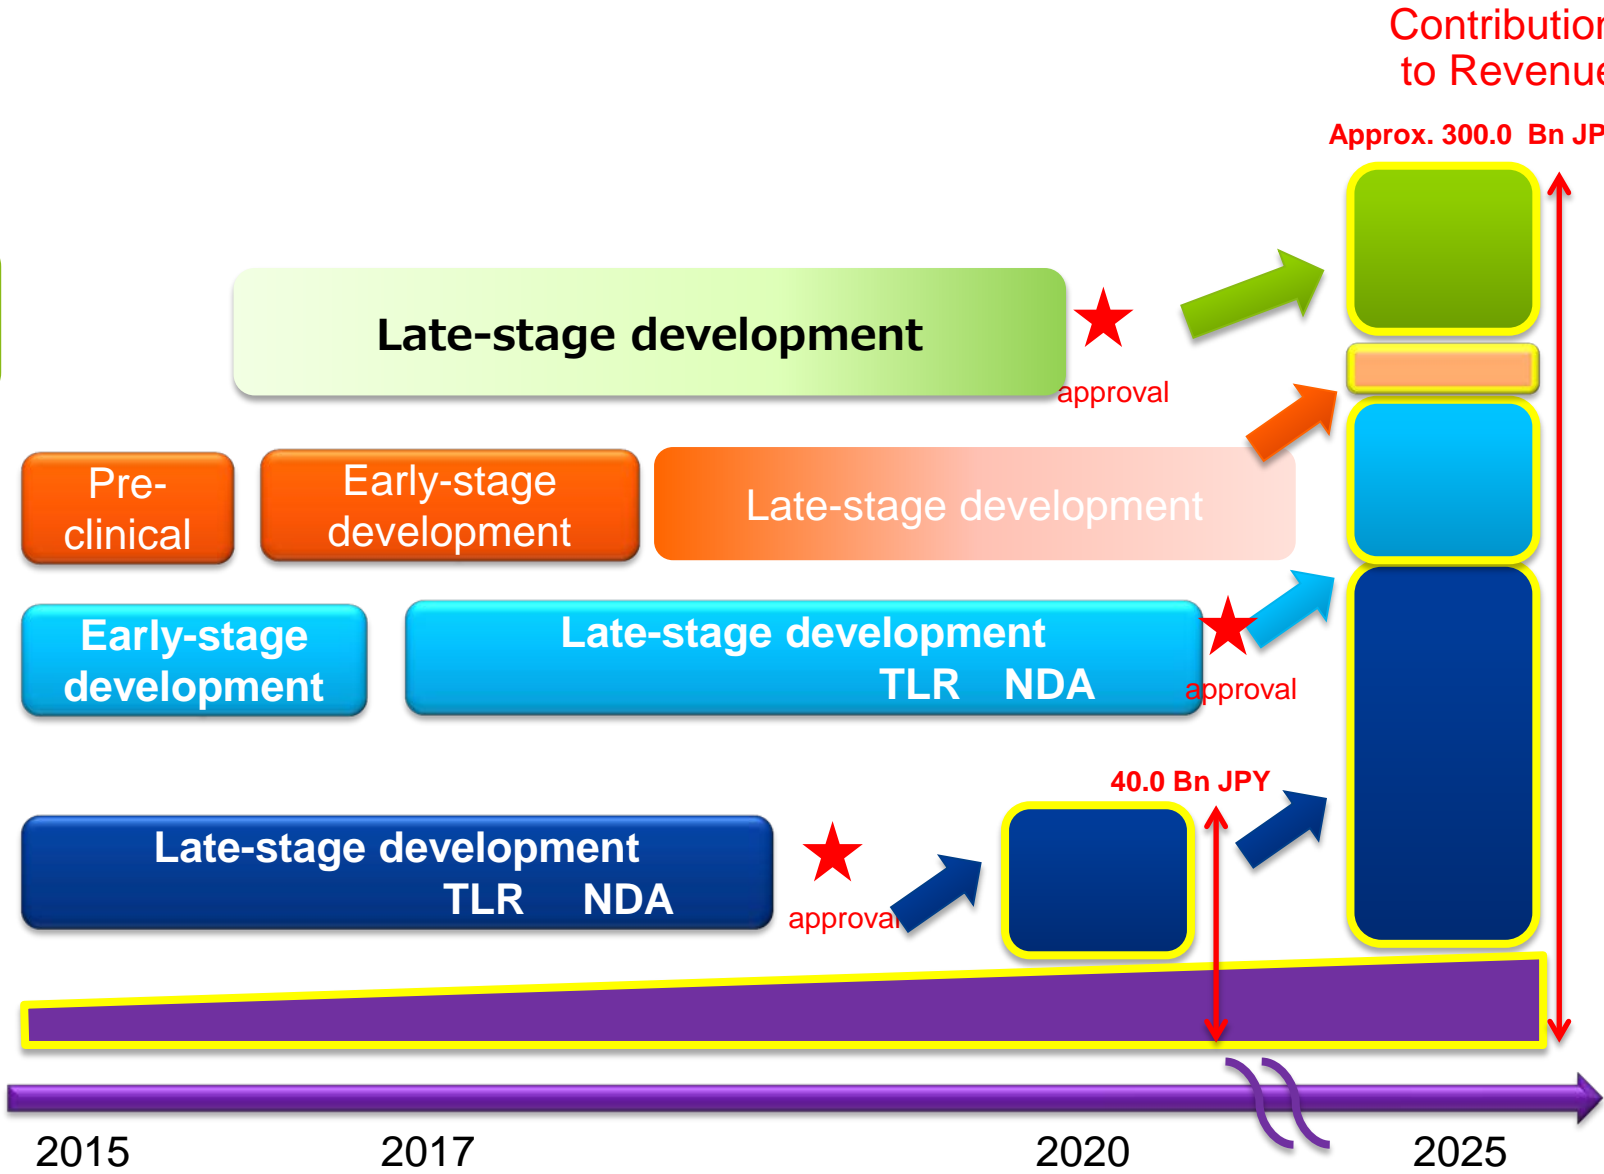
Contributior
to Revenue

Approx. 300.0 Bn JP

Late-stage development

approval

Pre-clinical

Early-stage development

Late-stage development

Early-stage development

Late-stage development
TLR NDA

approval

40.0 Bn JPY

Late-stage development
TLR NDA

approval

2015

2017

2020

2025